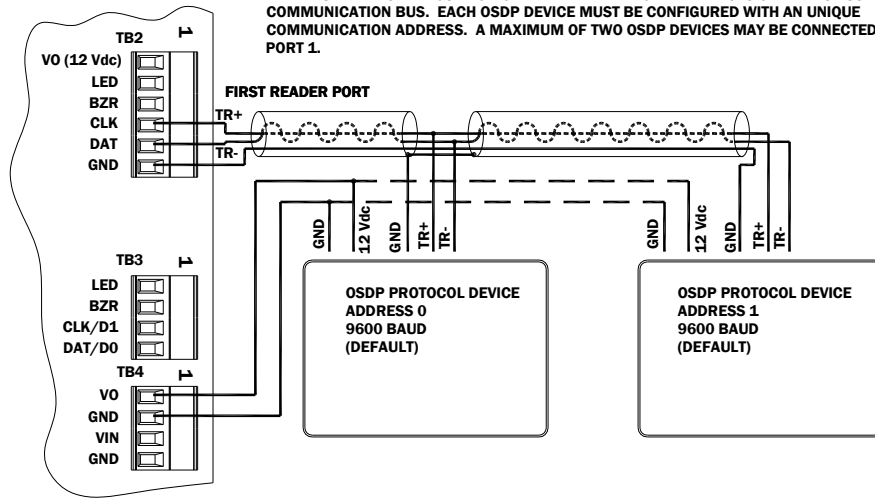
COMMUNICATION BUS. EACH OSDP DEVICE MUST BE CONFIGURED WITH AN UNIQUE COMMUNICATION ADDRESS. A MAXIMUM OF TWO OSDP DEVICES MAY BE CONNECTED PORT 1.

TB2
1
VO (12 Vdc)
LED
BZR
CLK
DAT
GND

FIRST READER PORT
TR+
TR-

GND
12 Vdc
GND
TR+
TR-

GND
12 Vdc
GND
TR+
TR-

TB3
1
LED
BZR
CLK/D1
DAT/D0

TB4
1
VO
GND
VIN
GND

OSDP PROTOCOL DEVICE
ADDRESS 0
9600 BAUD
(DEFAULT)

OSDP PROTOCOL DEVICE
ADDRESS 1
9600 BAUD
(DEFAULT)